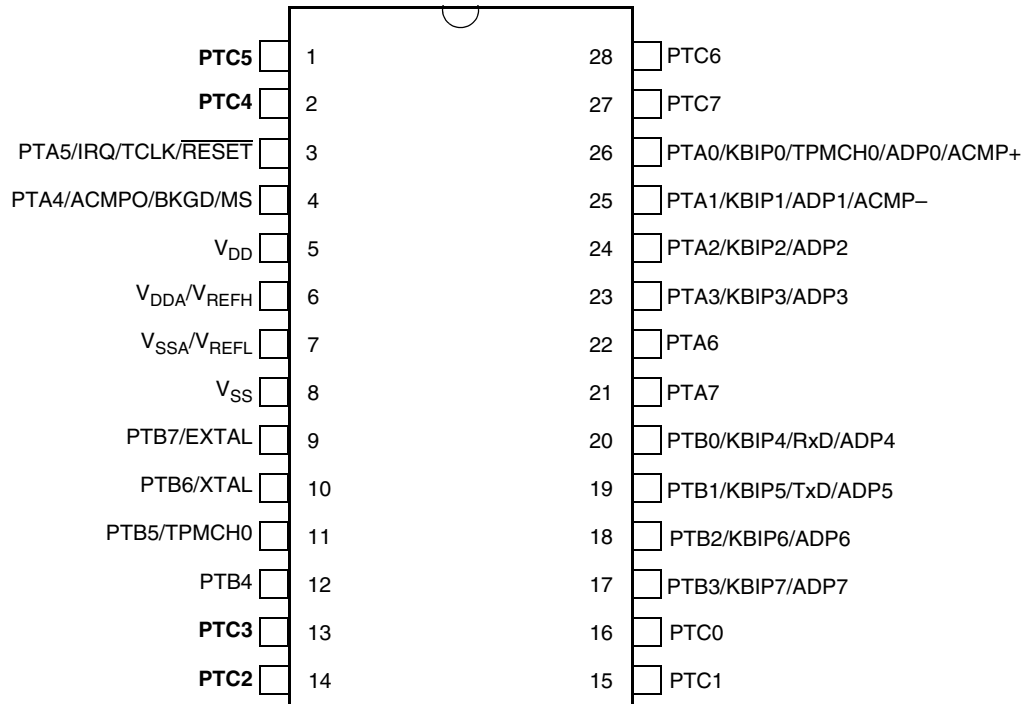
PTC5 1
PTC4 2
PTA5/IRQ/TCLK/$\overline{RESET}$ 3
PTA4/ACMPO/BKGD/MS 4
$V_{DD}$ 5
$V_{DDA}$/$V_{REFH}$ 6
$V_{SSA}$/$V_{REFL}$ 7
$V_{SS}$ 8
PTB7/EXTAL 9
PTB6/XTAL 10
PTB5/TPMCH0 11
PTB4 12
PTC3 13
PTC2 14

28 PTC6
27 PTC7
26 PTA0/KBIP0/TPMCH0/ADP0/ACMP+
25 PTA1/KBIP1/ADP1/ACMP–
24 PTA2/KBIP2/ADP2
23 PTA3/KBIP3/ADP3
22 PTA6
21 PTA7
20 PTB0/KBIP4/RxD/ADP4
19 PTB1/KBIP5/TxD/ADP5
18 PTB2/KBIP6/ADP6
17 PTB3/KBIP7/ADP7
16 PTC0
15 PTC1